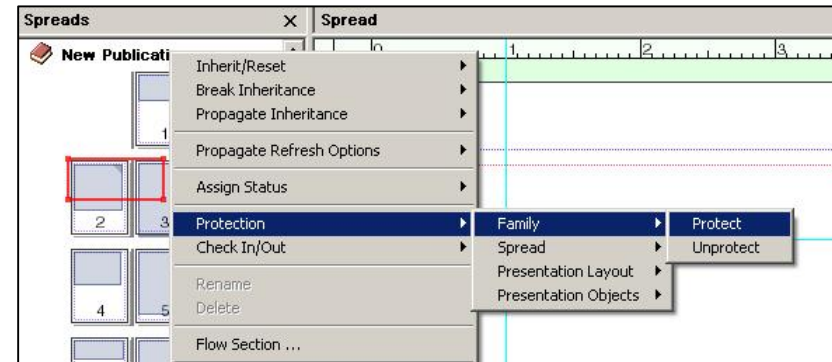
Spreads
×
Spread
New Publicati
0
1
2
3
Inherit/Reset
Break Inheritance
Propagate Inheritance
Propagate Refresh Options
Assign Status
Protection
Check In/Out
Rename
Delete
Flow Section ...
Family
Spread
Presentation Layout
Presentation Objects
Protect
Unprotect
1
2
3
4
5